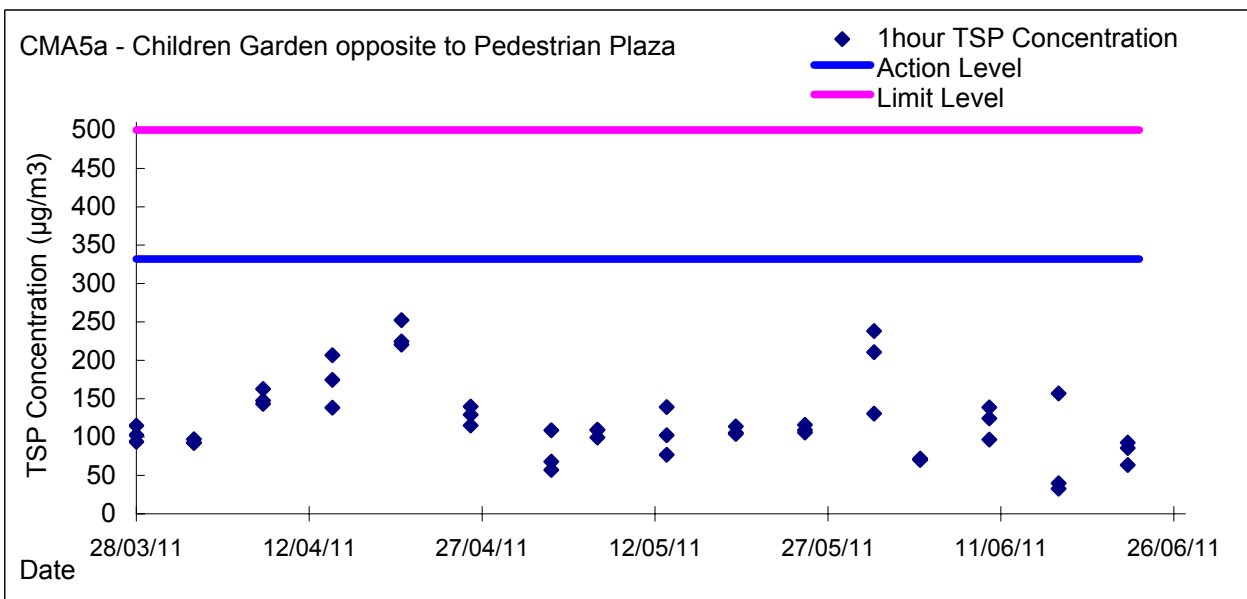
CMA5a - Children Garden opposite to Pedestrian Plaza

1hour TSP Concentration
Action Level
Limit Level

TSP Concentration (μg/m3)

500
450
400
350
300
250
200
150
100
50
0

28/03/11
12/04/11
27/04/11
12/05/11
27/05/11
11/06/11
26/06/11

Date